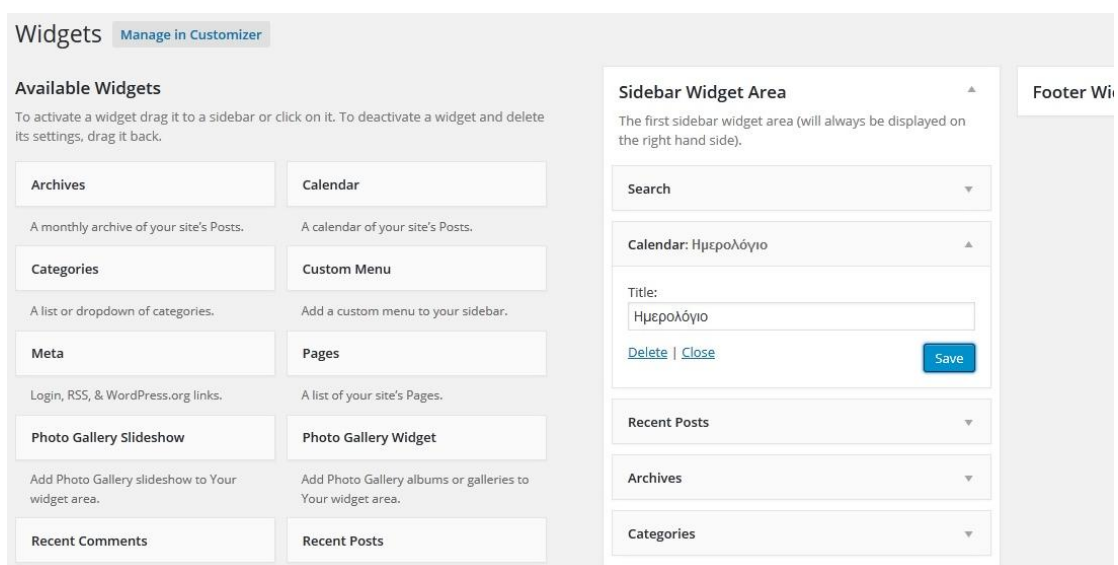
Widgets Manage in Customizer

Available Widgets

To activate a widget drag it to a sidebar or click on it. To deactivate a widget and delete its settings, drag it back.

Archives

A monthly archive of your site's Posts.

Calendar

A calendar of your site's Posts.

Categories

A list or dropdown of categories.

Custom Menu

Add a custom menu to your sidebar.

Meta

Login, RSS, & WordPress.org links.

Pages

A list of your site's Pages.

Photo Gallery Slideshow

Add Photo Gallery slideshow to Your widget area.

Photo Gallery Widget

Add Photo Gallery albums or galleries to Your widget area.

Recent Comments

Recent Posts

Sidebar Widget Area

The first sidebar widget area (will always be displayed on the right hand side).

Search

Calendar: Ημερολόγιο

Title:

Ημερολόγιο

Delete | Close

Save

Recent Posts

Archives

Categories

Footer Wi